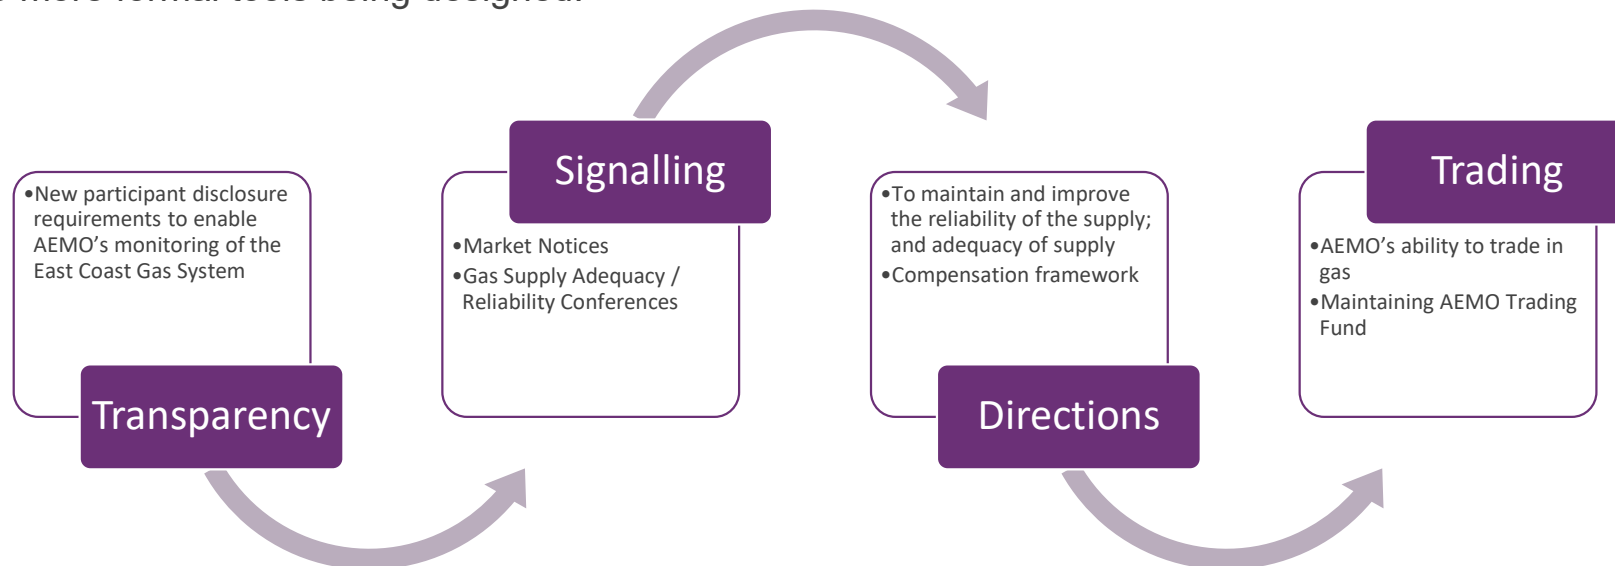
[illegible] more formal tools being designed.

•New participant disclosure requirements to enable AEMO's monitoring of the East Coast Gas System

Transparency

Signalling

•Market Notices
•Gas Supply Adequacy / Reliability Conferences

•To maintain and improve the reliability of the supply; and adequacy of supply
•Compensation framework

Directions

Trading

•AEMO's ability to trade in gas
•Maintaining AEMO Trading Fund